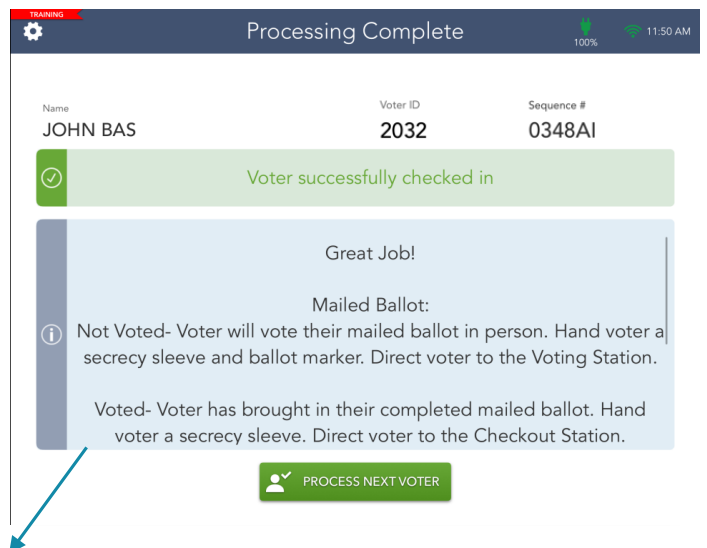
TRAINING

Processing Complete

100%

11:50 AM

Name
JOHN BAS

Voter ID
2032

Sequence #
0348AI

Voter successfully checked in

Great Job!

Mailed Ballot:
Not Voted- Voter will vote their mailed ballot in person. Hand voter a secrecy sleeve and ballot marker. Direct voter to the Voting Station.

Voted- Voter has brought in their completed mailed ballot. Hand voter a secrecy sleeve. Direct voter to the Checkout Station.

PROCESS NEXT VOTER